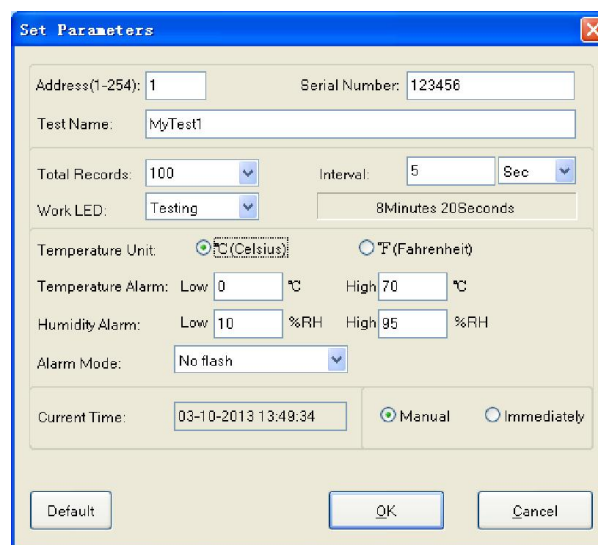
Set Parameters

Address(1-254): 1

Serial Number: 123456

Test Name: MyTest1

Total Records: 100

Interval: 5 Sec

Work LED: Testing

8Minutes 20Seconds

Temperature Unit: ℃(Celsius) ℉(Fahrenheit)

Temperature Alarm: Low 0 ℃ High 70 ℃

Humidity Alarm: Low 10 %RH High 95 %RH

Alarm Mode: No flash

Current Time: 03-10-2013 13:49:34

Manual Immediately

Default OK Cancel